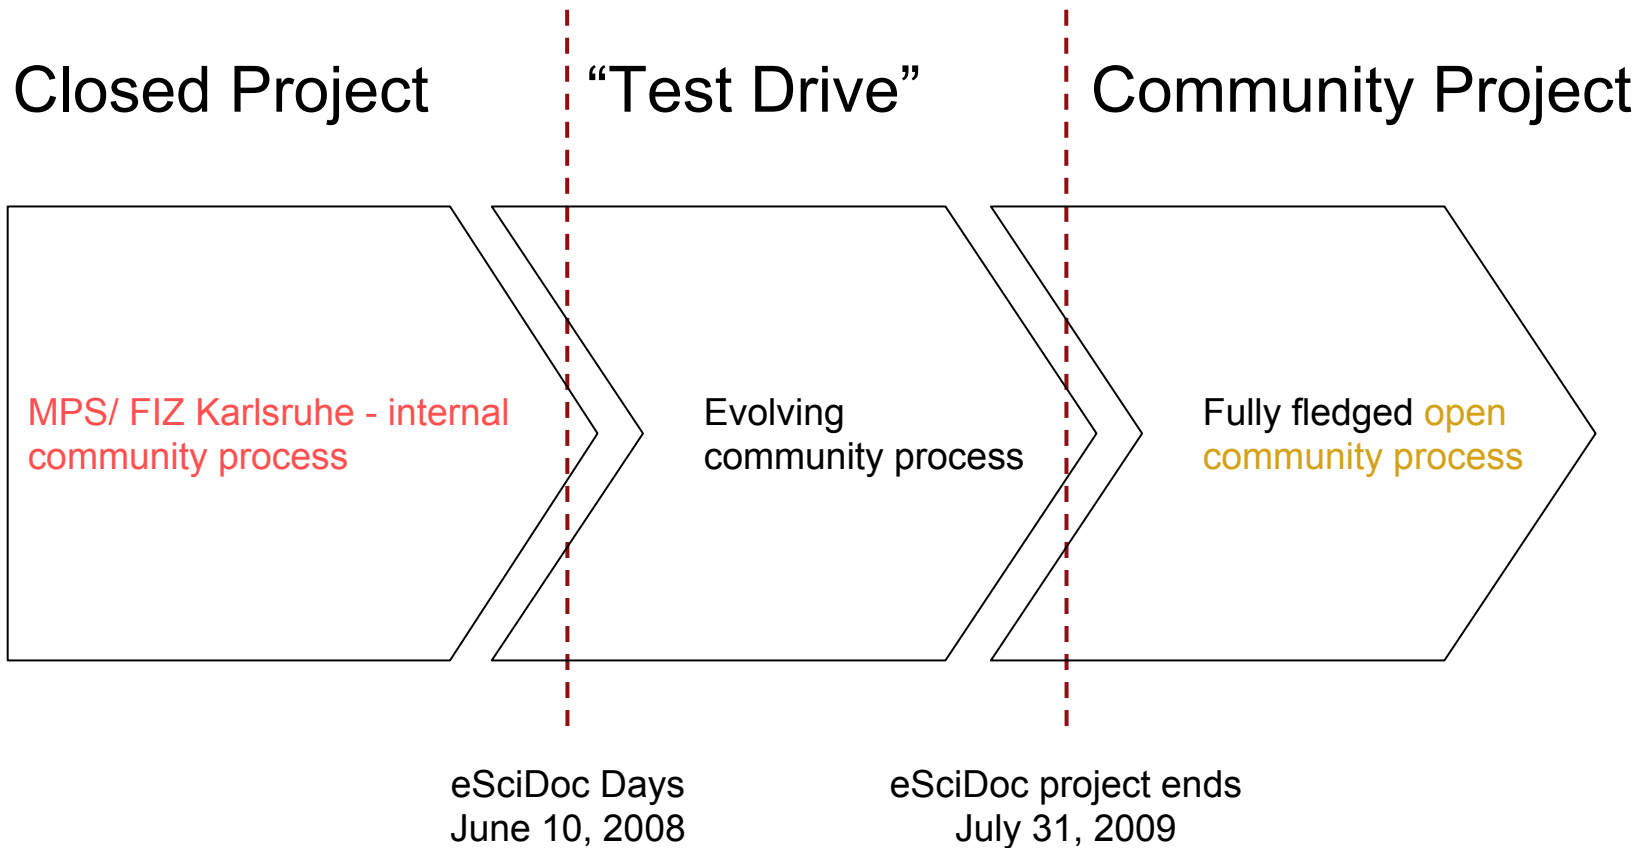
Closed Project

“Test Drive”

Community Project

MPS/ FIZ Karlsruhe - internal community process

Evolving community process

Fully fledged open community process

eSciDoc Days
June 10, 2008

eSciDoc project ends
July 31, 2009